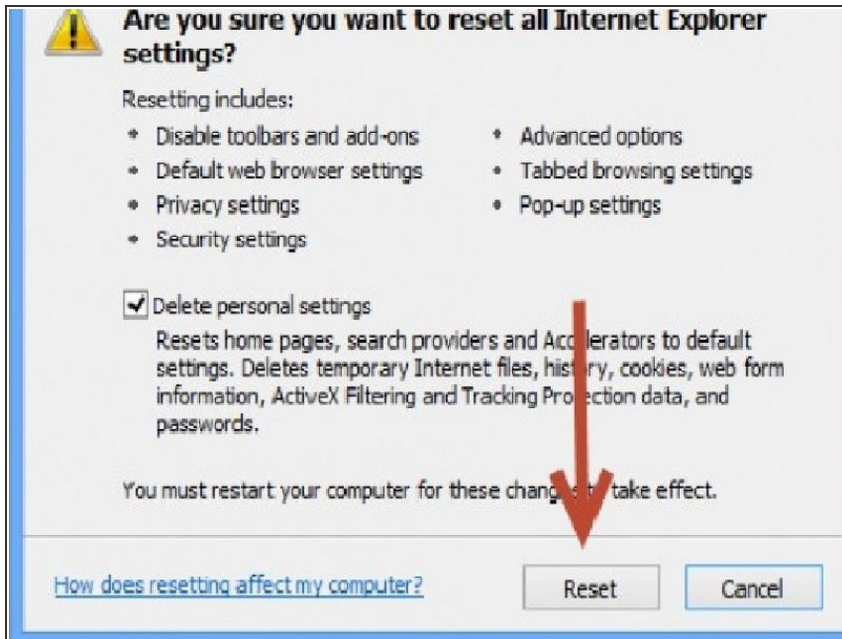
Are you sure you want to reset all Internet Explorer settings?

Resetting includes:

- Disable toolbars and add-ons
- Default web browser settings
- Privacy settings
- Security settings
- Advanced options
- Tabbed browsing settings
- Pop-up settings

☑ Delete personal settings

Resets home pages, search providers and Acc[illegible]lerators to default settings. Deletes temporary Internet files, hist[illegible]ry, cookies, web form information, ActiveX Filtering and Tracking Pro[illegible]ection data, and passwords.

You must restart your computer for these chang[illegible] take effect.

How does resetting affect my computer?

Reset

Cancel